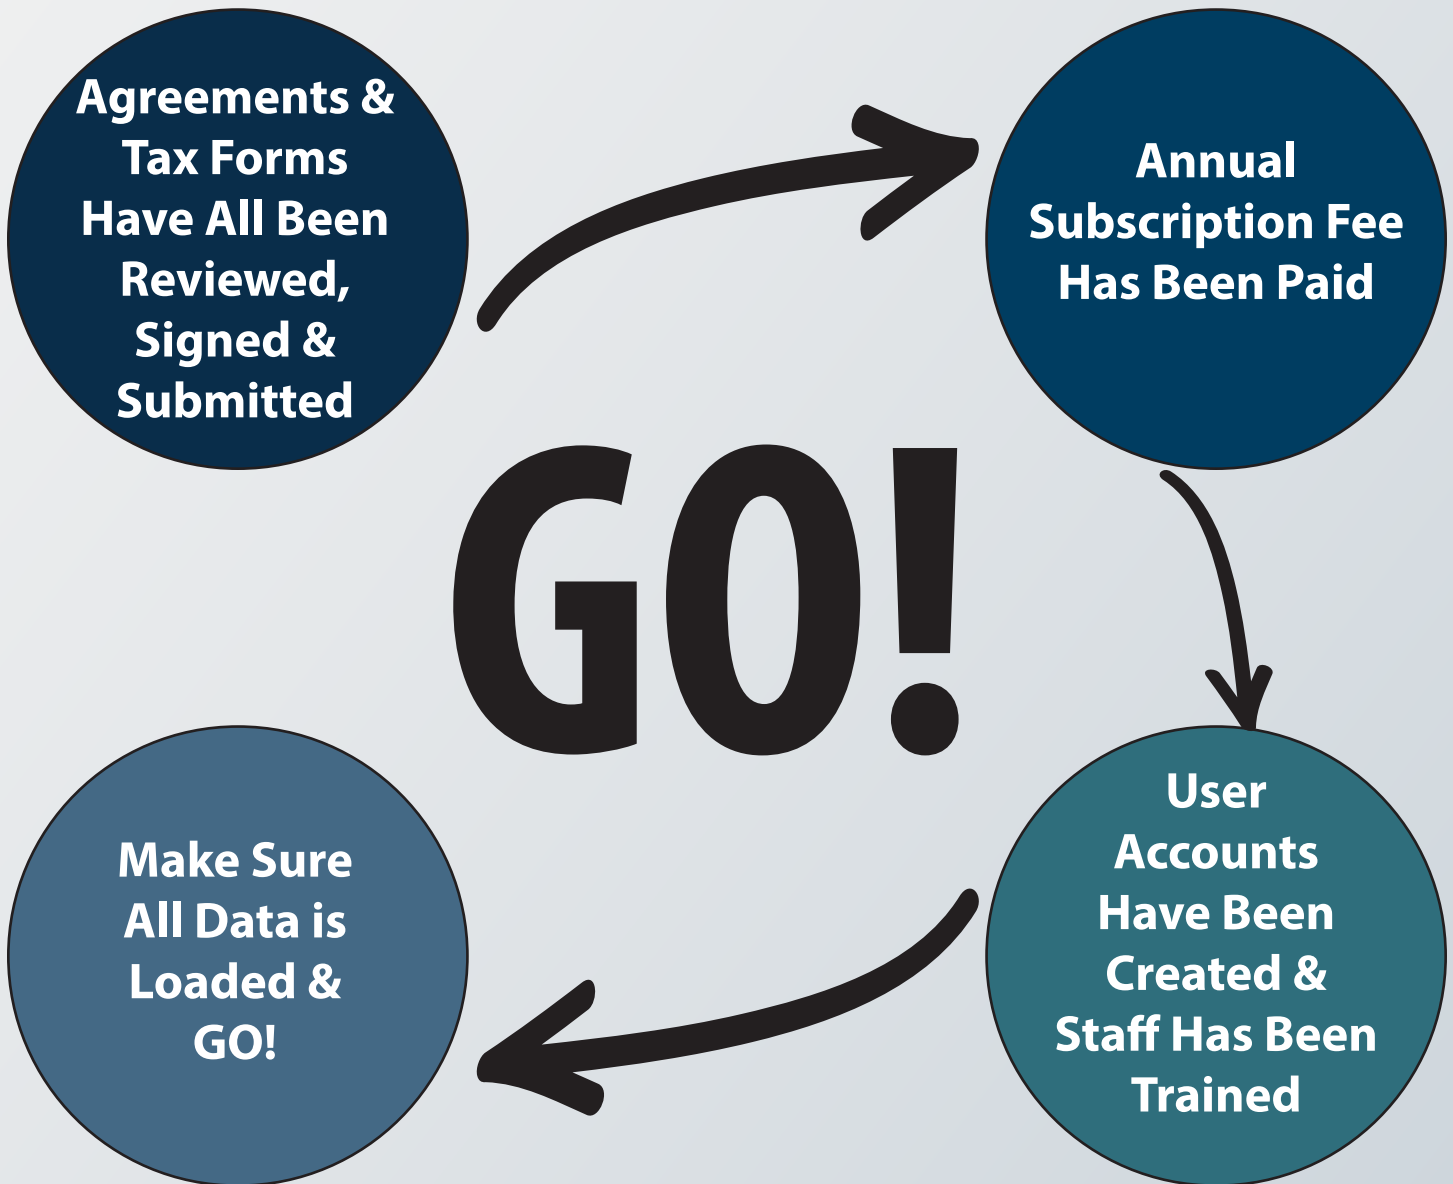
Agreements & Tax Forms Have All Been Reviewed, Signed & Submitted

Annual Subscription Fee Has Been Paid

GO!

User Accounts Have Been Created & Staff Has Been Trained

Make Sure All Data is Loaded & GO!